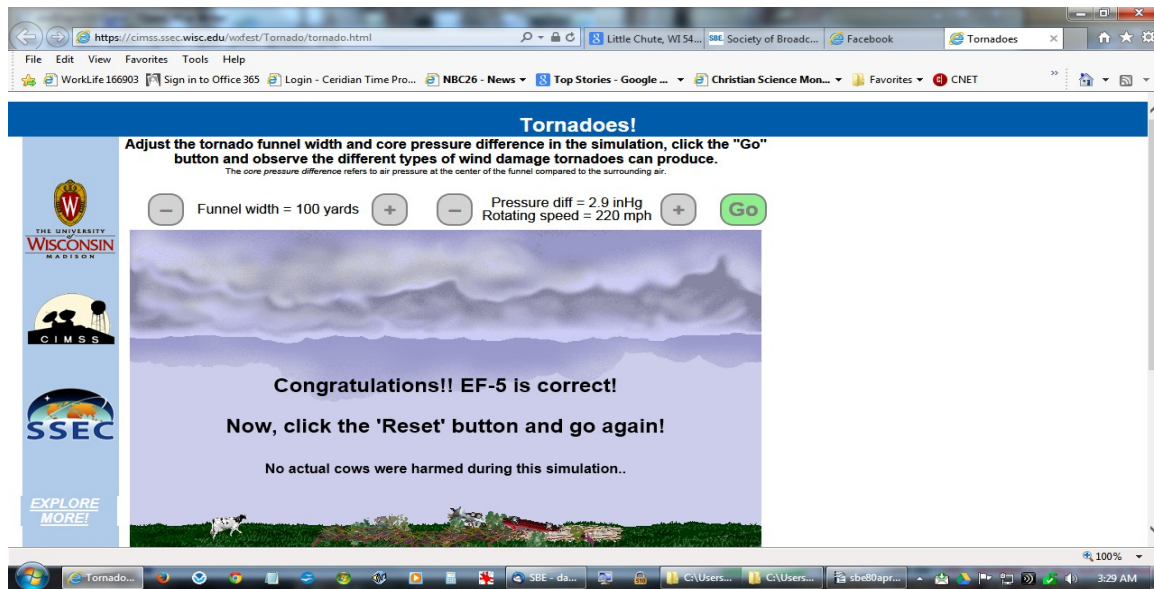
https://cimss.ssec.wisc.edu/wxfest/Tornado/tornado.html

Little Chute, WI 54... | Society of Broadc... | Facebook | Tornadoes

File Edit View Favorites Tools Help

WorkLife 166903 | Sign in to Office 365 | Login - Ceridian Time Pro... | NBC26 - News | Top Stories - Google ... | Christian Science Mon... | Favorites | CNET

Tornadoes!

Adjust the tornado funnel width and core pressure difference in the simulation, click the "Go" button and observe the different types of wind damage tornadoes can produce.

The core pressure difference refers to air pressure at the center of the funnel compared to the surrounding air.

THE UNIVERSITY WISCONSIN MADISON

CIMSS

SSEC

EXPLORE MORE!

Funnel width = 100 yards

Pressure diff = 2.9 inHg
Rotating speed = 220 mph

Go

Congratulations!! EF-5 is correct!

Now, click the 'Reset' button and go again!

No actual cows were harmed during this simulation..

100%

Tornado... | SBE - da... | C:\Users... | C:\Users... | sbe80apr...

3:29 AM